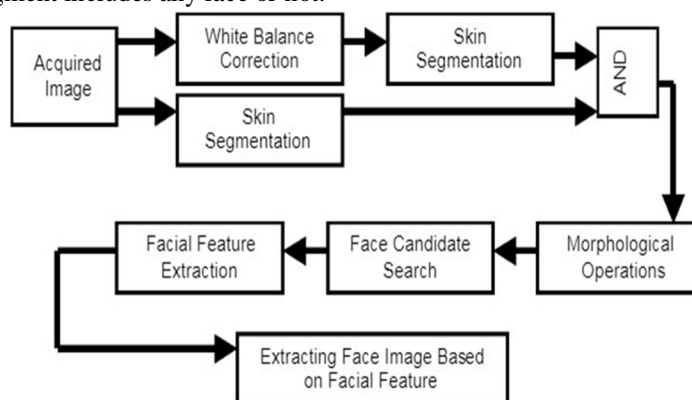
gment includes any face or not.

Acquired Image

White Balance Correction

Skin Segmentation

AND

Skin Segmentation

Morphological Operations

Face Candidate Search

Facial Feature Extraction

Extracting Face Image Based on Facial Feature